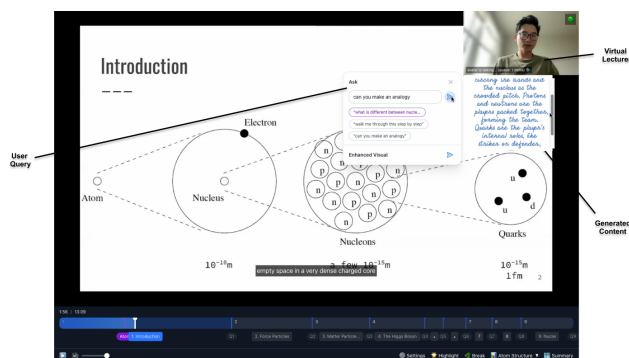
Introduction

Electron

Atom

Nucleus

Nucleons

Quarks

$10^{-10}$m

a few $10^{-15}$m

1fm

2

empty space in a very dense charged core

Ask

can you make an analogy

"what is different between nucle...

"walk me through this step by step"

"can you make an analogy"

Enhanced Visual

circling the stands and the nucleus as the crowded pitch. Protons and neutrons are the players packed together, forming the team. Quarks are the player's internal roles, like striker or defender,

u

u

d

p

n

Virtual Lecturer

User Query

Generated Content

1:56 | 13:09

1. Introduction

2. Force Particles

3. Matter Particle...

4. The Higgs Boson

5. Hadron

Settings

Highlight

Break

Atom Structure

Summary